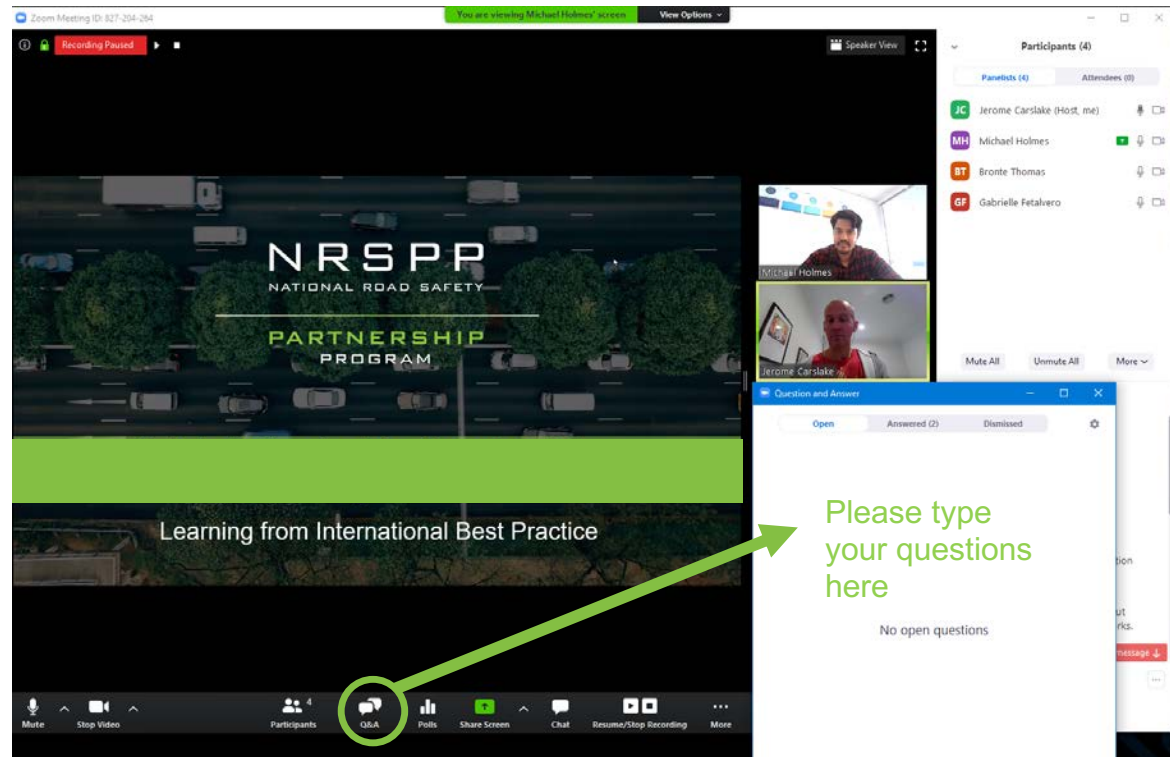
Zoom Meeting ID: 827-204-264

You are viewing Michael Holmes' screen

View Options

Recording Paused

Speaker View

Participants (4)

Panelists (4)

Attendees (0)

JC Jerome Carslake (Host, me)

MH Michael Holmes

BT Bronte Thomas

GF Gabrielle Fetalvero

Mute All

Unmute All

More

NRSPP

NATIONAL ROAD SAFETY

PARTNERSHIP

PROGRAM

Learning from International Best Practice

Michael Holmes

Jerome Carslake

Question and Answer

Open

Answered (2)

Dismissed

Please type your questions here

No open questions

tion

ut

rks.

message

Mute

Stop Video

Participants 4

Q&A

Polls

Share Screen

Chat

Resume/Stop Recording

More